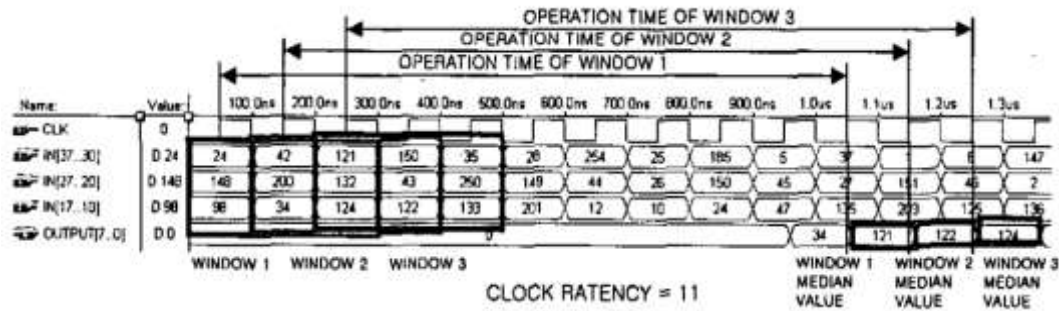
OPERATION TIME OF WINDOW 3
OPERATION TIME OF WINDOW 2
OPERATION TIME OF WINDOW 1

Name: Value: 100.0ns 200.0ns 300.0ns 400.0ns 500.0ns 600.0ns 700.0ns 800.0ns 900.0ns 1.0us 1.1us 1.2us 1.3us

CLK 0
IN[37..30] D 24 24 42 121 150 35 28 254 25 185 5 37 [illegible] 6 147
IN[27..20] D 148 148 200 132 43 250 149 44 26 150 45 27 151 46 2
IN[17..10] D 98 98 34 124 122 133 201 12 10 24 47 125 209 125 136
OUTPUT[7..0] D 0 0 34 121 122 124

WINDOW 1 WINDOW 2 WINDOW 3

WINDOW 1 MEDIAN VALUE
WINDOW 2 MEDIAN VALUE
WINDOW 3 MEDIAN VALUE

CLOCK RATENCY = 11